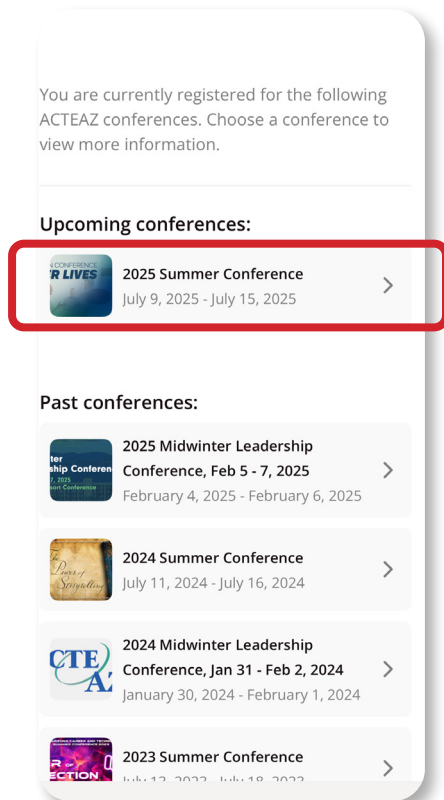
You are currently registered for the following ACTEAZ conferences. Choose a conference to view more information.

Upcoming conferences:

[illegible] CONFERENCE
R LIVES

2025 Summer Conference
July 9, 2025 - July 15, 2025

Past conferences:

ter
ship Conferen
, 2025
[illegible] Conference

2025 Midwinter Leadership Conference, Feb 5 - 7, 2025
February 4, 2025 - February 6, 2025

Power of Storytelling

2024 Summer Conference
July 11, 2024 - July 16, 2024

CTE
AZ

2024 Midwinter Leadership Conference, Jan 31 - Feb 2, 2024
January 30, 2024 - February 1, 2024

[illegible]
R OF
ECTION

2023 Summer Conference
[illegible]